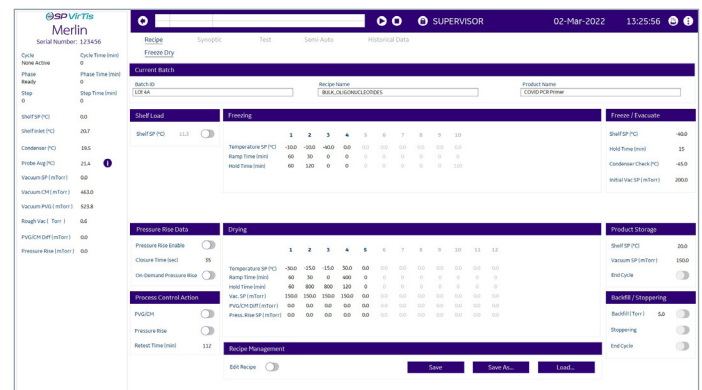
SP VirTis
Merlin
Serial Number: 123456

Cycle
None Active
Cycle Time (min)
0

Phase
Ready
Phase Time (min)
0

Step
0
Step Time (min)
0

Shelf SP (°C) 0.0
Shelf Inlet (°C) 20.7
Condenser (°C) 19.5
Probe Avg (°C) 21.4
Vacuum SP (mTorr) 0.0
Vacuum CM (mTorr) 463.0
Vacuum PVG (mTorr) 523.8
Rough Vac (Torr) 0.6
PVG/CM Diff (mTorr) 0.0
Pressure Rise (mTorr) 0.0

SUPERVISOR 02-Mar-2022 13:25:56

Recipe Synoptic Test Semi-Auto Historical Data
Freeze Dry

Current Batch
Batch ID
LOt 6A
Recipe Name
BULK_OLIGONUCLEOTIDES
Product Name
COVID PCR Primer

Shelf Load
Shelf SP (°C) 11.2

Freezing
| | 1 | 2 | 3 | 4 | 5 | 6 | 7 | 8 | 9 | 10 |
|---|---|---|---|---|---|---|---|---|---|---|
| Temperature SP (°C) | -10.0 | -20.0 | -40.0 | 0.0 | 0.0 | 0.0 | 0.0 | 0.0 | 0.0 | 0.0 |
| Ramp Time (min) | 60 | 30 | 0 | 0 | 0 | 0 | 0 | 0 | 0 | 0 |
| Hold Time (min) | 60 | 120 | 0 | 0 | 0 | 0 | 0 | 0 | 0 | 120 |

Freeze / Evacuate
Shelf SP (°C) -40.0
Hold Time (min) 15
Condenser Check (°C) -45.0
Initial Vac SP (mTorr) 200.0

Pressure Rise Data
Pressure Rise Enable
Closure Time (sec) 35
On-Demand Pressure Rise

Process Control Action
PVG/CM
Pressure Rise
Retest Time (min) 112

Drying
| | 1 | 2 | 3 | 4 | 5 | 6 | 7 | 8 | 9 | 10 | 11 | 12 |
|---|---|---|---|---|---|---|---|---|---|---|---|---|
| Temperature SP (°C) | -30.0 | -15.0 | -15.0 | 30.0 | 0.0 | 0.0 | 0.0 | 0.0 | 0.0 | 0.0 | 0.0 | 0.0 |
| Ramp Time (min) | 60 | 30 | 0 | 400 | 0 | 0 | 0 | 0 | 0 | 0 | 0 | 0 |
| Hold Time (min) | 60 | 800 | 800 | 120 | 0 | 0 | 0 | 0 | 0 | 0 | 0 | 0 |
| Vac. SP (mTorr) | 150.0 | 150.0 | 150.0 | 150.0 | 0.0 | 0.0 | 0.0 | 0.0 | 0.0 | 0.0 | 0.0 | 0.0 |
| PVG/CM Diff (mTorr) | 0.0 | 0.0 | 0.0 | 0.0 | 0.0 | 0.0 | 0.0 | 0.0 | 0.0 | 0.0 | 0.0 | 0.0 |
| Press. Rise SP (mTorr) | 0.0 | 0.0 | 0.0 | 0.0 | 0.0 | 0.0 | 0.0 | 0.0 | 0.0 | 0.0 | 0.0 | 0.0 |

Product Storage
Shelf SP (°C) 20.0
Vacuum SP (mTorr) 150.0
End Cycle

Backfill / Stoppering
Backfill (Torr) 5.0
Stoppering
End Cycle

Recipe Management
Edit Recipe
Save Save As... Load...